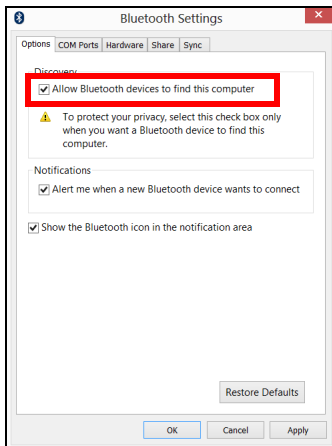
Bluetooth Settings

Options | COM Ports | Hardware | Share | Sync

Discovery

Allow Bluetooth devices to find this computer

To protect your privacy, select this check box only when you want a Bluetooth device to find this computer.

Notifications

Alert me when a new Bluetooth device wants to connect

Show the Bluetooth icon in the notification area

Restore Defaults

OK | Cancel | Apply